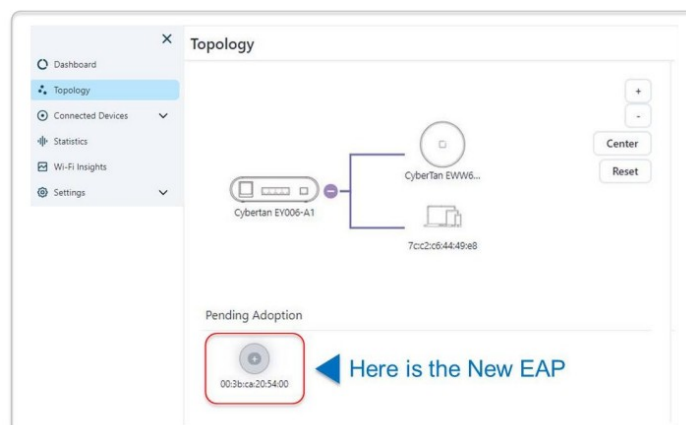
×
Dashboard
Topology
Connected Devices
Statistics
Wi-Fi Insights
Settings

Topology

+
-
Center
Reset

Cybertan EY006-A1

CyberTan EWW6...

7c:c2:c6:44:49:e8

Pending Adoption

00:3b:ca:20:54:00

Here is the New EAP